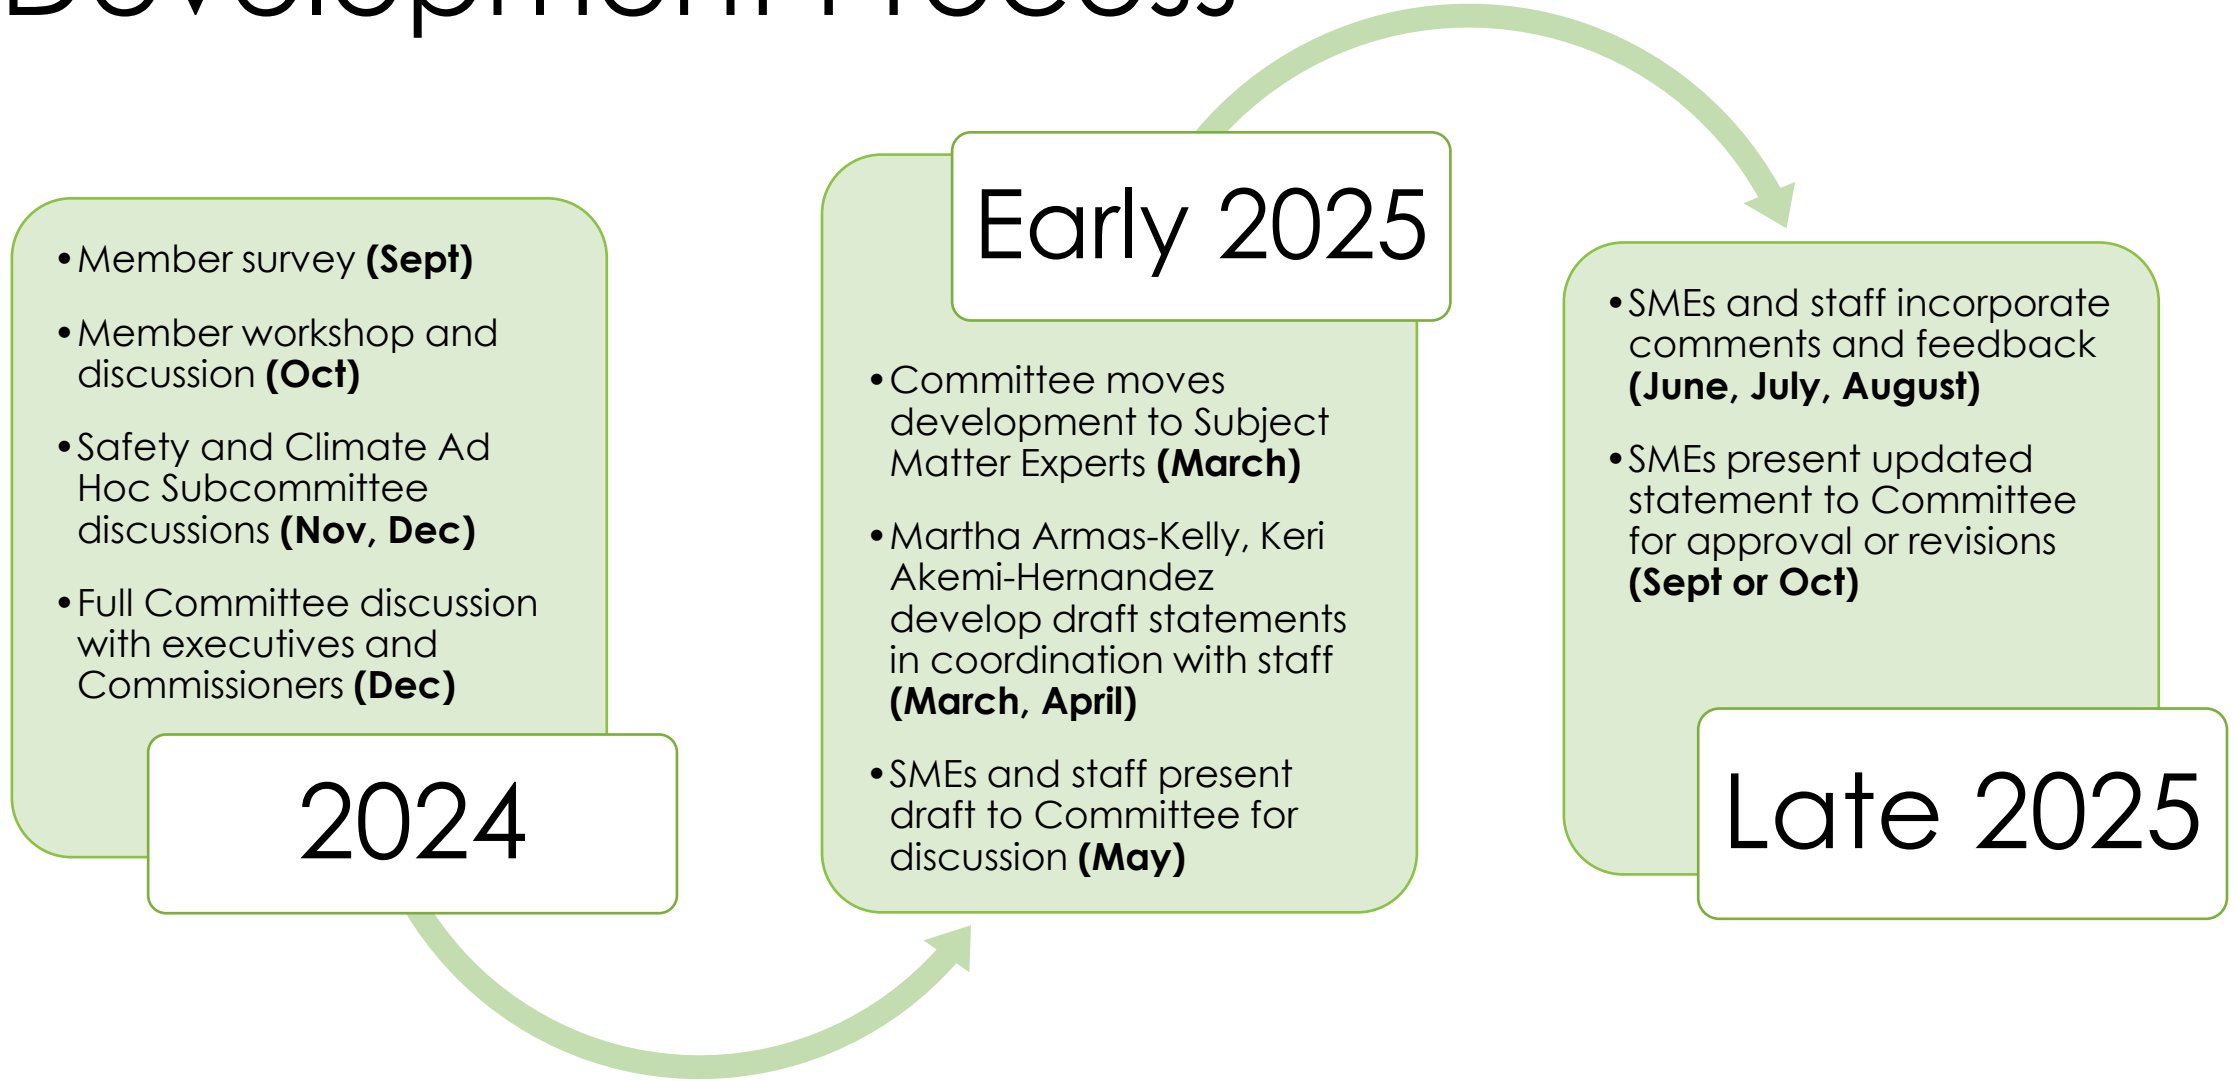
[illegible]

- Member survey **(Sept)**
- Member workshop and discussion **(Oct)**
- Safety and Climate Ad Hoc Subcommittee discussions **(Nov, Dec)**
- Full Committee discussion with executives and Commissioners **(Dec)**

2024

Early 2025

- Committee moves development to Subject Matter Experts **(March)**
- Martha Armas-Kelly, Keri Akemi-Hernandez develop draft statements in coordination with staff **(March, April)**
- SMEs and staff present draft to Committee for discussion **(May)**

- SMEs and staff incorporate comments and feedback **(June, July, August)**
- SMEs present updated statement to Committee for approval or revisions **(Sept or Oct)**

Late 2025